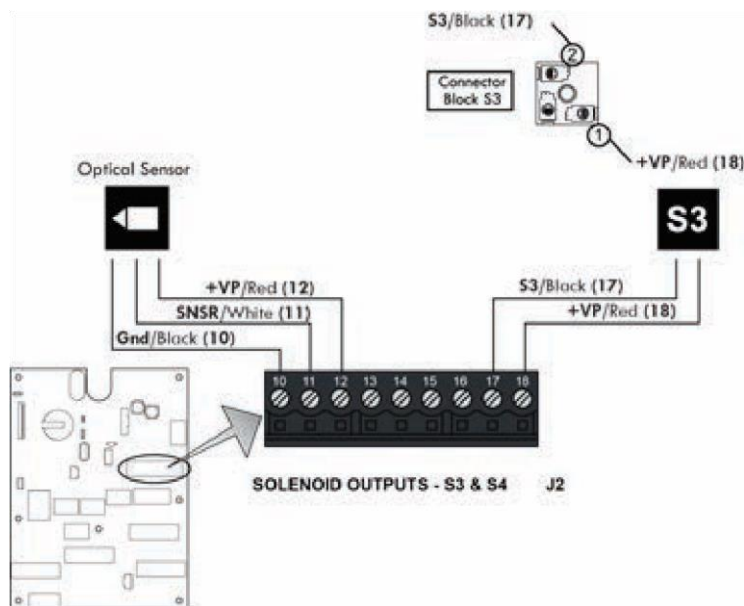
S3/Black (17)

2

Connector Block S3

1

+VP/Red (18)

Optical Sensor

S3

+VP/Red (12)

SNSR/White (11)

Gnd/Black (10)

S3/Black (17)

+VP/Red (18)

10 11 12 13 14 15 16 17 18

SOLENOID OUTPUTS - S3 & S4 J2